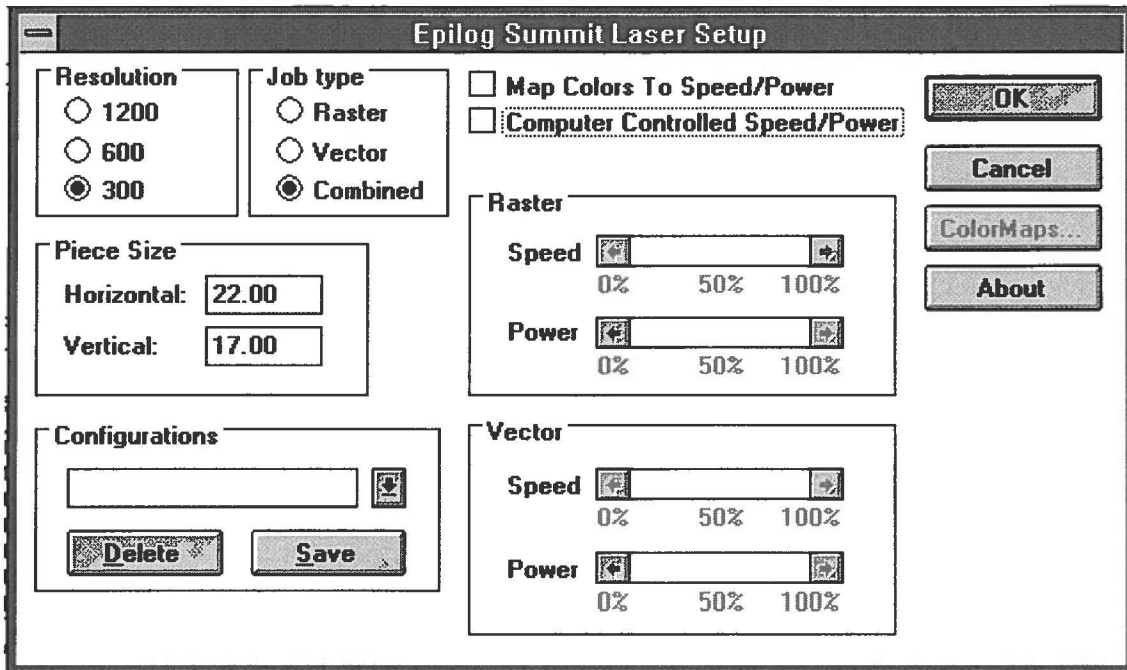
Epilog Summit Laser Setup

Resolution
1200
600
300

Job type
Raster
Vector
Combined

Map Colors To Speed/Power
Computer Controlled Speed/Power

OK
Cancel
ColorMaps...
About

Piece Size
Horizontal: 22.00
Vertical: 17.00

Raster
Speed
0% 50% 100%
Power
0% 50% 100%

Configurations
Delete
Save

Vector
Speed
0% 50% 100%
Power
0% 50% 100%